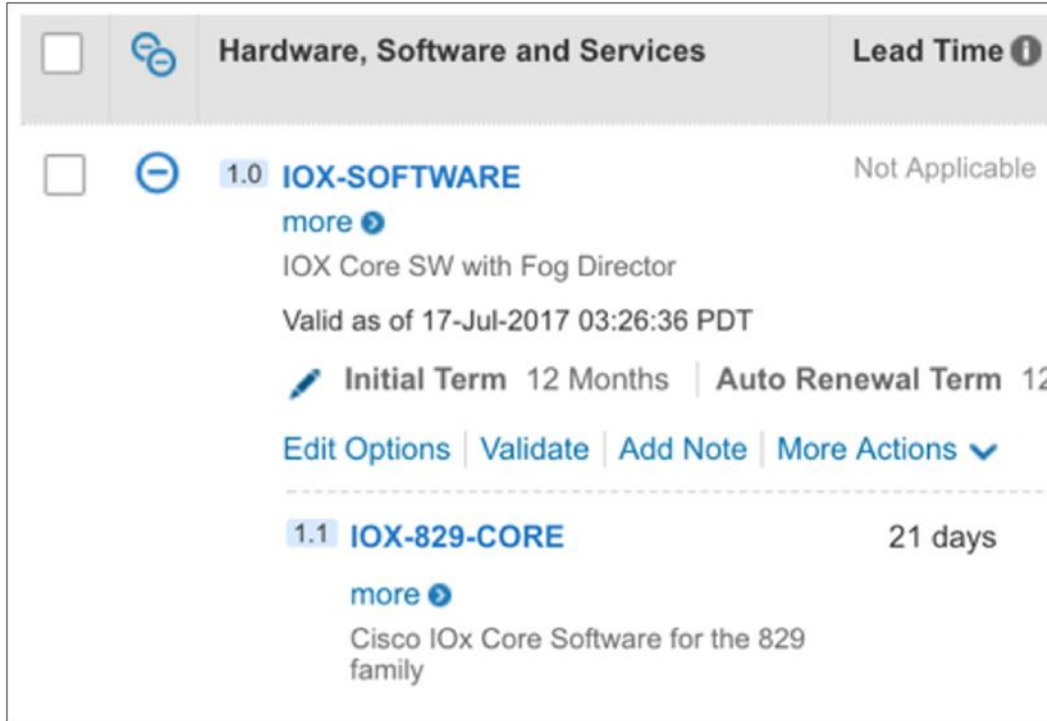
| | | Hardware, Software and Services | Lead Time |
|---|---|---|---|
| | | 1.0 IOX-SOFTWARE | Not Applicable |

more

IOX Core SW with Fog Director

Valid as of 17-Jul-2017 03:26:36 PDT

Initial Term 12 Months | Auto Renewal Term 1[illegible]

Edit Options | Validate | Add Note | More Actions

1.1 IOX-829-CORE 21 days

more

Cisco IOx Core Software for the 829 family